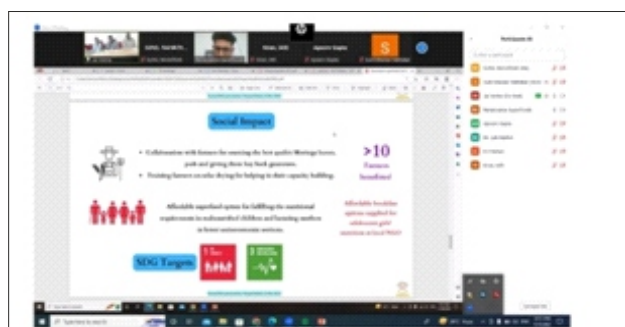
Social Impact

- Collaboration with farmers for sourcing the best quality Moringa leaves, pods and giving them buy back guarantee.
- Training farmers on solar drying for helping in their capacity building.

>10 Farmers benefitted

Affordable superfood option for fulfilling the nutritional requirements in malnourished children and lactating mothers in lower socioeconomic sections.

Affordable breakfast options supplied for adolescent girls' nutrition at local NGO

SDG Targets

S

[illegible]